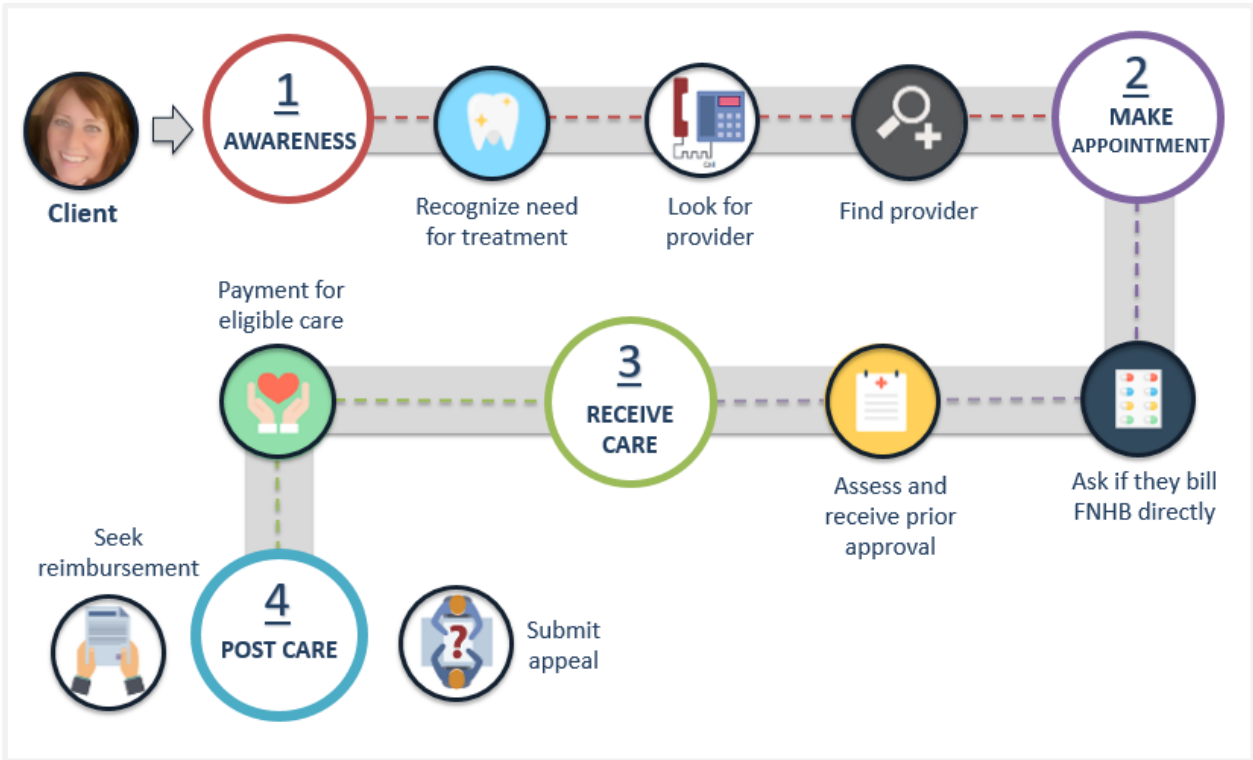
Client

1
AWARENESS

Recognize need for treatment

Look for provider

Find provider

2
MAKE APPOINTMENT

Ask if they bill FNHB directly

Assess and receive prior approval

3
RECEIVE CARE

Payment for eligible care

4
POST CARE

Seek reimbursement

Submit appeal